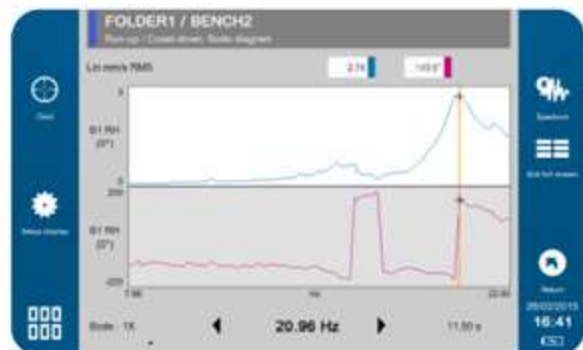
FOLDER1 / BENCH2
Run-up / Coast-down: Bode diagram

Lin mm/s RMS
2.74
149.0°

Cross

B1 RH
(0°)
3
0

Menu display

B1 RH
(0°)
200
-200

7.98
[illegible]
22.00

Bode: 1X
20.96 Hz
11.00 s

Spectrum

Exit full screen

Return
26/03/2015
16:41